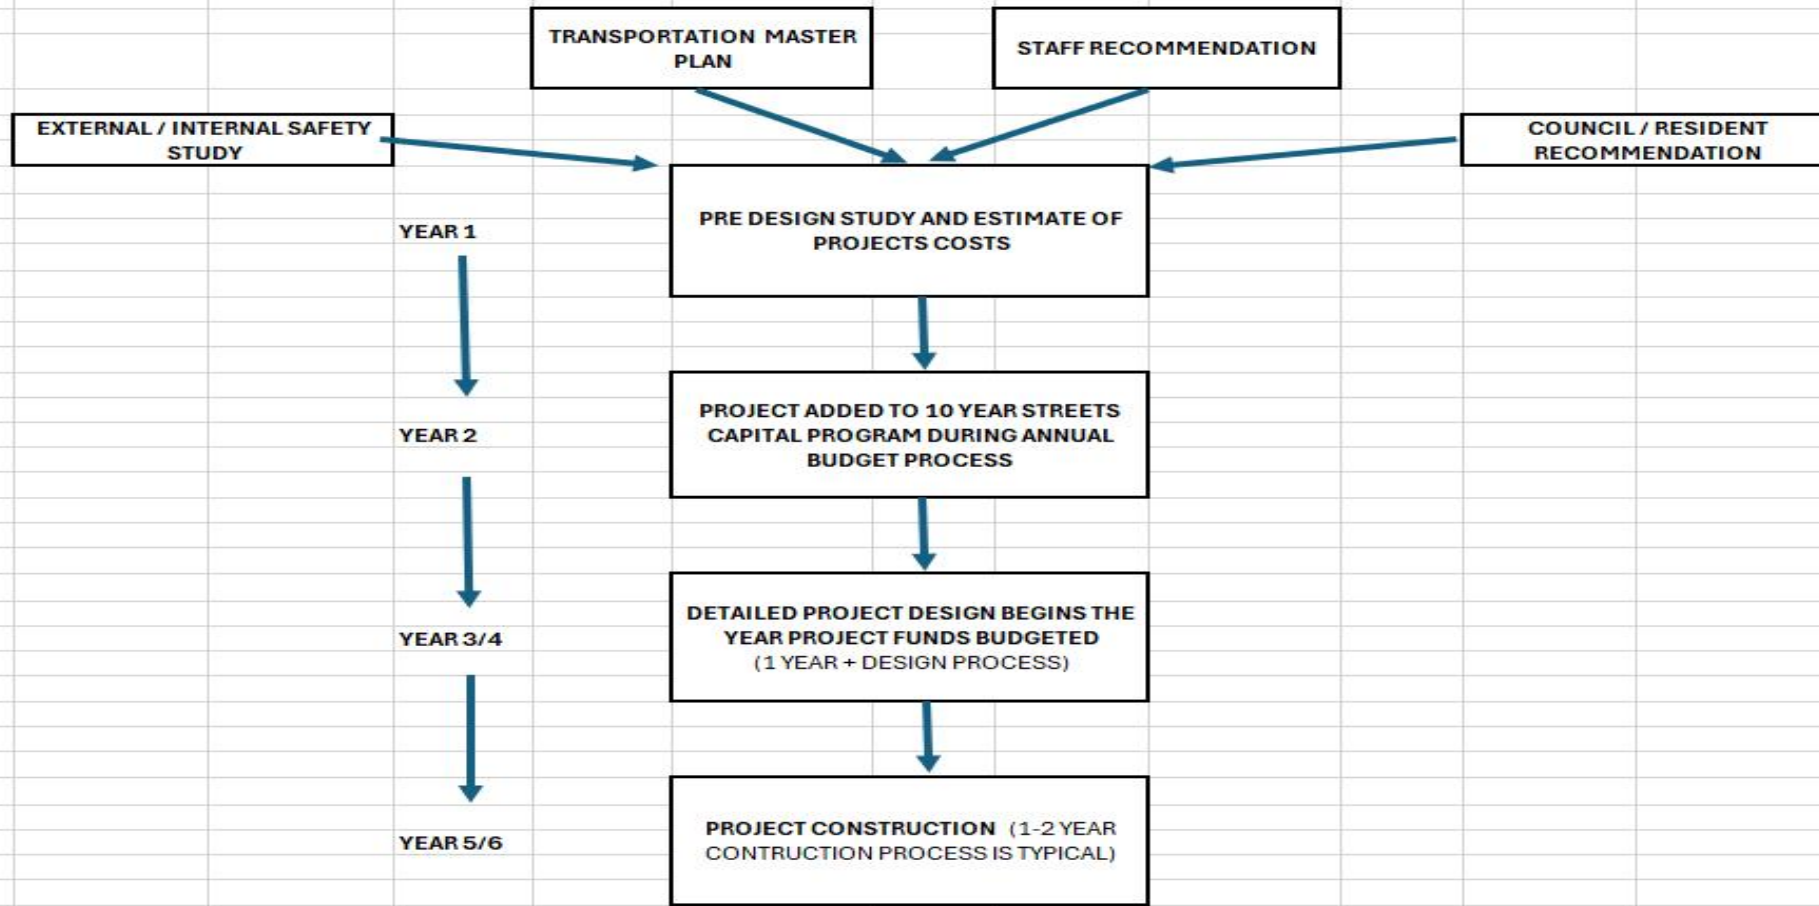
TRANSPORTATION MASTER PLAN

STAFF RECOMMENDATION

EXTERNAL / INTERNAL SAFETY STUDY

COUNCIL / RESIDENT RECOMMENDATION

YEAR 1

PRE DESIGN STUDY AND ESTIMATE OF PROJECTS COSTS

YEAR 2

PROJECT ADDED TO 10 YEAR STREETS CAPITAL PROGRAM DURING ANNUAL BUDGET PROCESS

YEAR 3/4

DETAILED PROJECT DESIGN BEGINS THE YEAR PROJECT FUNDS BUDGETED (1 YEAR + DESIGN PROCESS)

YEAR 5/6

PROJECT CONSTRUCTION (1-2 YEAR CONTRUCTION PROCESS IS TYPICAL)